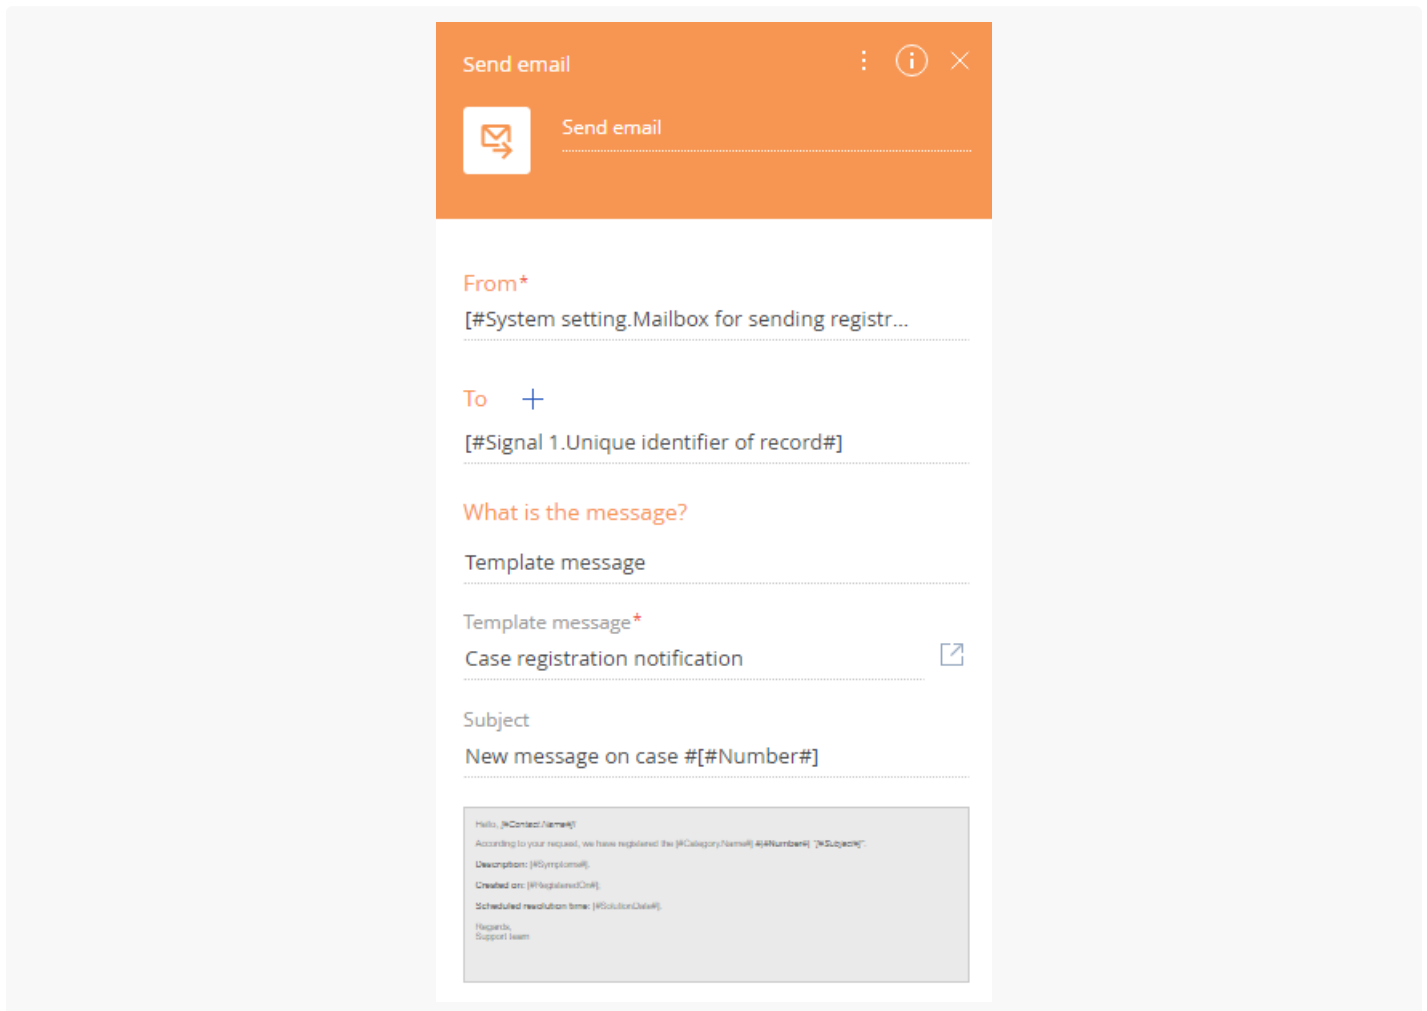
Send email

Send email

From*
[#System setting.Mailbox for sending registr...

To +
[#Signal 1.Unique identifier of record#]

What is the message?
Template message

Template message*
Case registration notification

Subject
New message on case #[#Number#]

Hello, [#Contact.Name#]!
According to your request, we have registered the [#Category.Name#] #[#Number#] "[#Subject#]".
Description: [#Symptoms#].
Created on: [#RegisteredOn#].
Scheduled resolution time: [#SolutionDate#].
Regards,
Support team